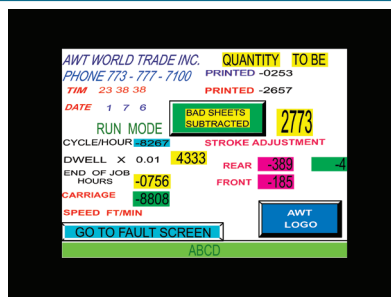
AWT WORLD TRADE INC.
PHONE 773 - 777 - 7100

QUANTITY TO BE
PRINTED -0253
PRINTED -2657

TIM 23 38 38
DATE 1 7 6

BAD SHEETS SUBTRACTED

2773

RUN MODE

CYCLE/HOUR -8267

STROKE ADJUSTMENT

DWELL X 0.01 4333

REAR -389
-4

END OF JOB HOURS -0756

FRONT -185

CARRIAGE -8808

SPEED FT/MIN

AWT LOGO

GO TO FAULT SCREEN

ABCD